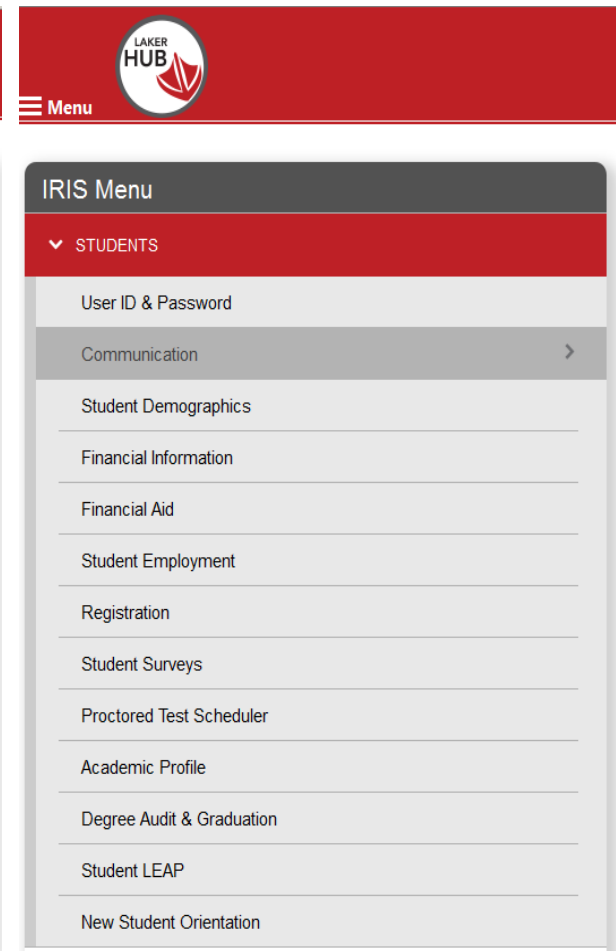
Menu

LAKER
HUB

IRIS Menu

STUDENTS

User ID & Password

Communication

Student Demographics

Financial Information

Financial Aid

Student Employment

Registration

Student Surveys

Proctored Test Scheduler

Academic Profile

Degree Audit & Graduation

Student LEAP

New Student Orientation